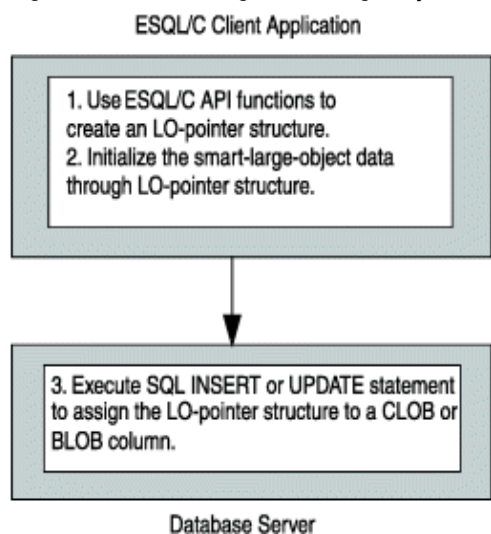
ESQL/C Client Application

1. Use ESQL/C API functions to create an LO-pointer structure.
2. Initialize the smart-large-object data through LO-pointer structure.

3. Execute SQL INSERT or UPDATE statement to assign the LO-pointer structure to a CLOB or BLOB column.

Database Server